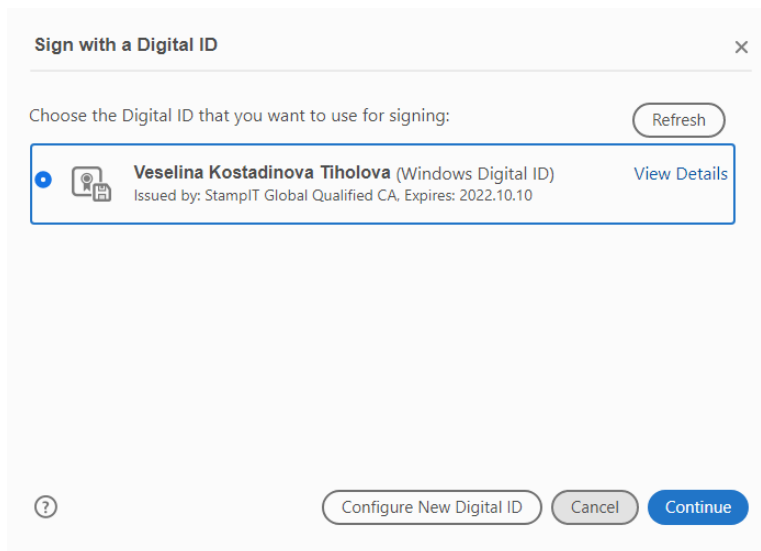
Sign with a Digital ID

×

Choose the Digital ID that you want to use for signing:

Refresh

Veselina Kostadinova Tiholova (Windows Digital ID)
Issued by: StampIT Global Qualified CA, Expires: 2022.10.10

View Details

?

Configure New Digital ID

Cancel

Continue